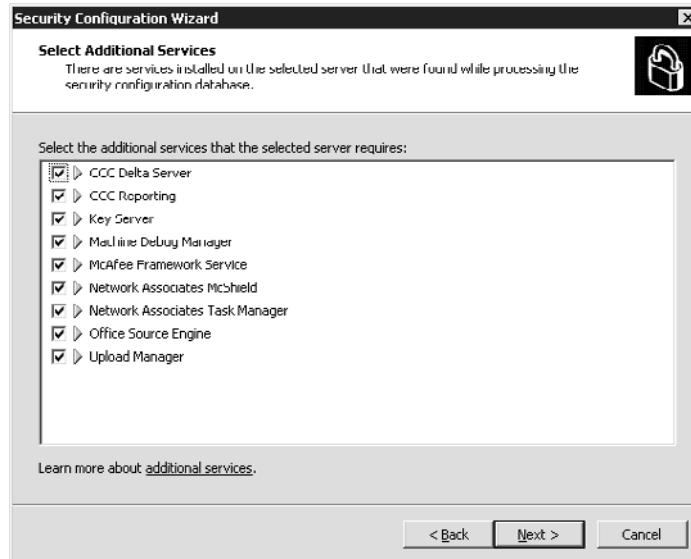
Security Configuration Wizard

Select Additional Services
There are services installed on the selected server that were found while processing the security configuration database.

Select the additional services that the selected server requires:

CCC Delta Server
CCC Reporting
Key Server
Machine Debug Manager
McAfee Framework Service
Network Associates McShield
Network Associates Task Manager
Office Source Engine
Upload Manager

Learn more about additional services.

< Back
Next >
Cancel